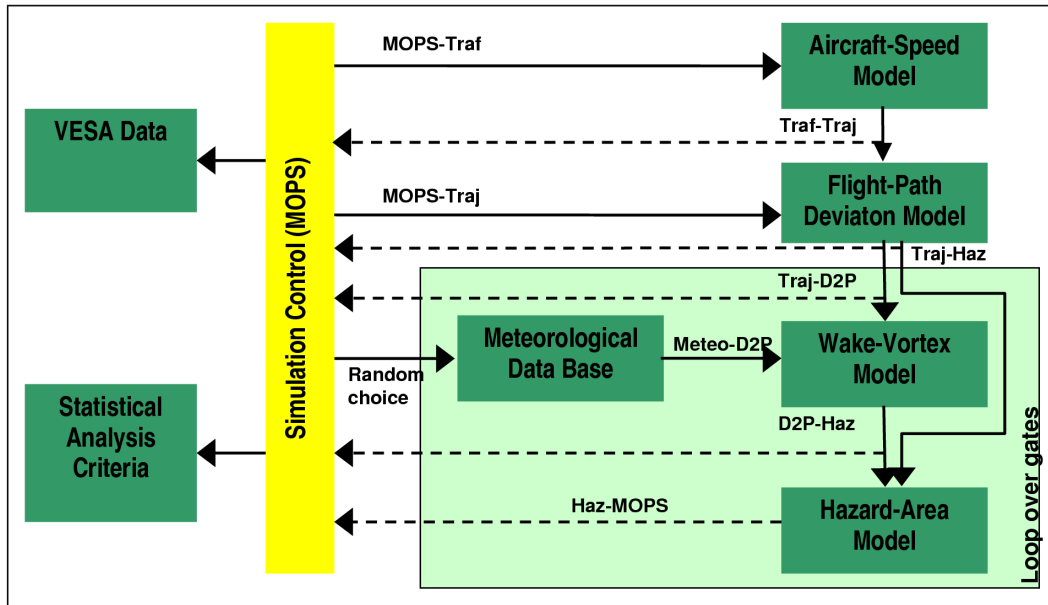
MOPS-Traf

Aircraft-Speed Model

VESA Data

Traf-Traj

MOPS-Traj

Flight-Path Deviaton Model

Traj-Haz

Simulation Control (MOPS)

Traj-D2P

Meteorological Data Base

Meteo-D2P

Wake-Vortex Model

Random choice

Statistical Analysis Criteria

D2P-Haz

Loop over gates

Haz-MOPS

Hazard-Area Model